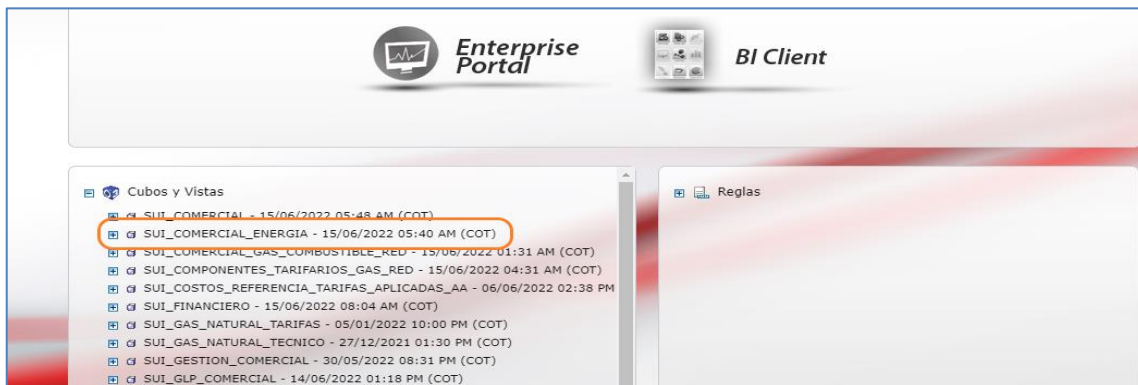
Enterprise Portal

BI Client

Cubos y Vistas
SUI_COMERCIAL - 15/06/2022 05:48 AM (COT)
SUI_COMERCIAL_ENERGIA - 15/06/2022 05:40 AM (COT)
SUI_COMERCIAL_GAS_COMBUSTIBLE_RED - 15/06/2022 01:31 AM (COT)
SUI_COMPONENTES_TARIFARIOS_GAS_RED - 15/06/2022 04:31 AM (COT)
SUI_COSTOS_REFERENCIA_TARIFAS_APLICADAS_AA - 06/06/2022 02:38 PM
SUI_FINANCIERO - 15/06/2022 08:04 AM (COT)
SUI_GAS_NATURAL_TARIFAS - 05/01/2022 10:00 PM (COT)
SUI_GAS_NATURAL_TECNICO - 27/12/2021 01:30 PM (COT)
SUI_GESTION_COMERCIAL - 30/05/2022 08:31 PM (COT)
SUI_GLP_COMERCIAL - 14/06/2022 01:18 PM (COT)

Reglas